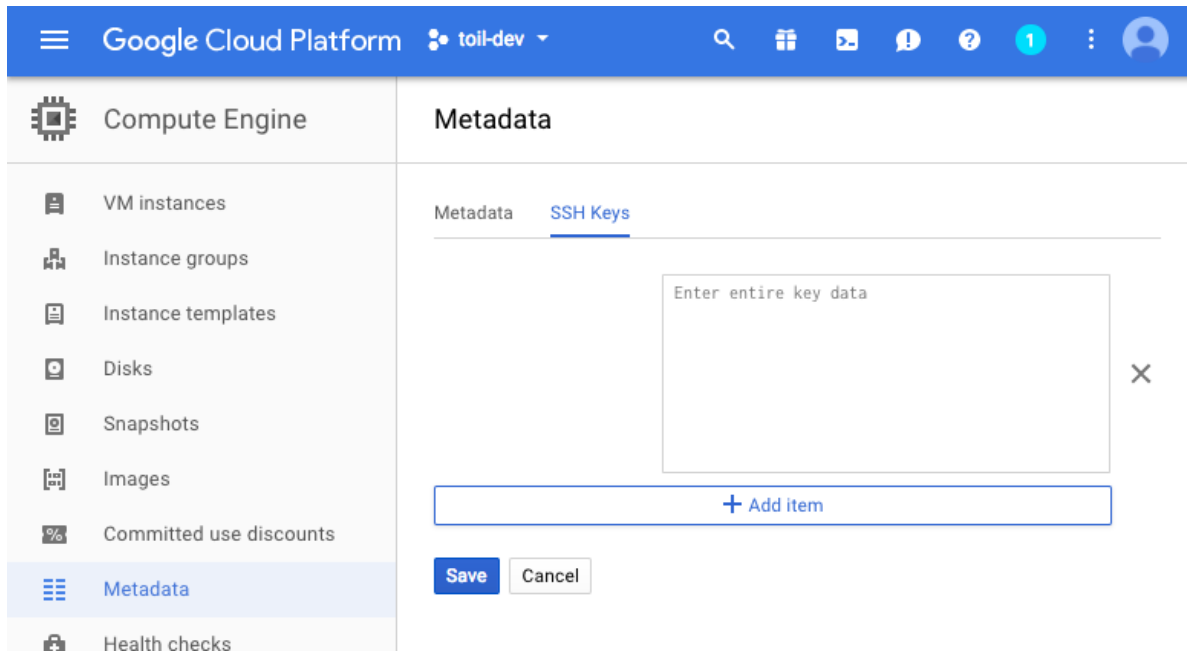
Google Cloud Platform toil-dev

1

Compute Engine

Metadata

VM instances

Instance groups

Instance templates

Disks

Snapshots

Images

Committed use discounts

Metadata

Health checks

Metadata SSH Keys

Enter entire key data

+ Add item

Save Cancel